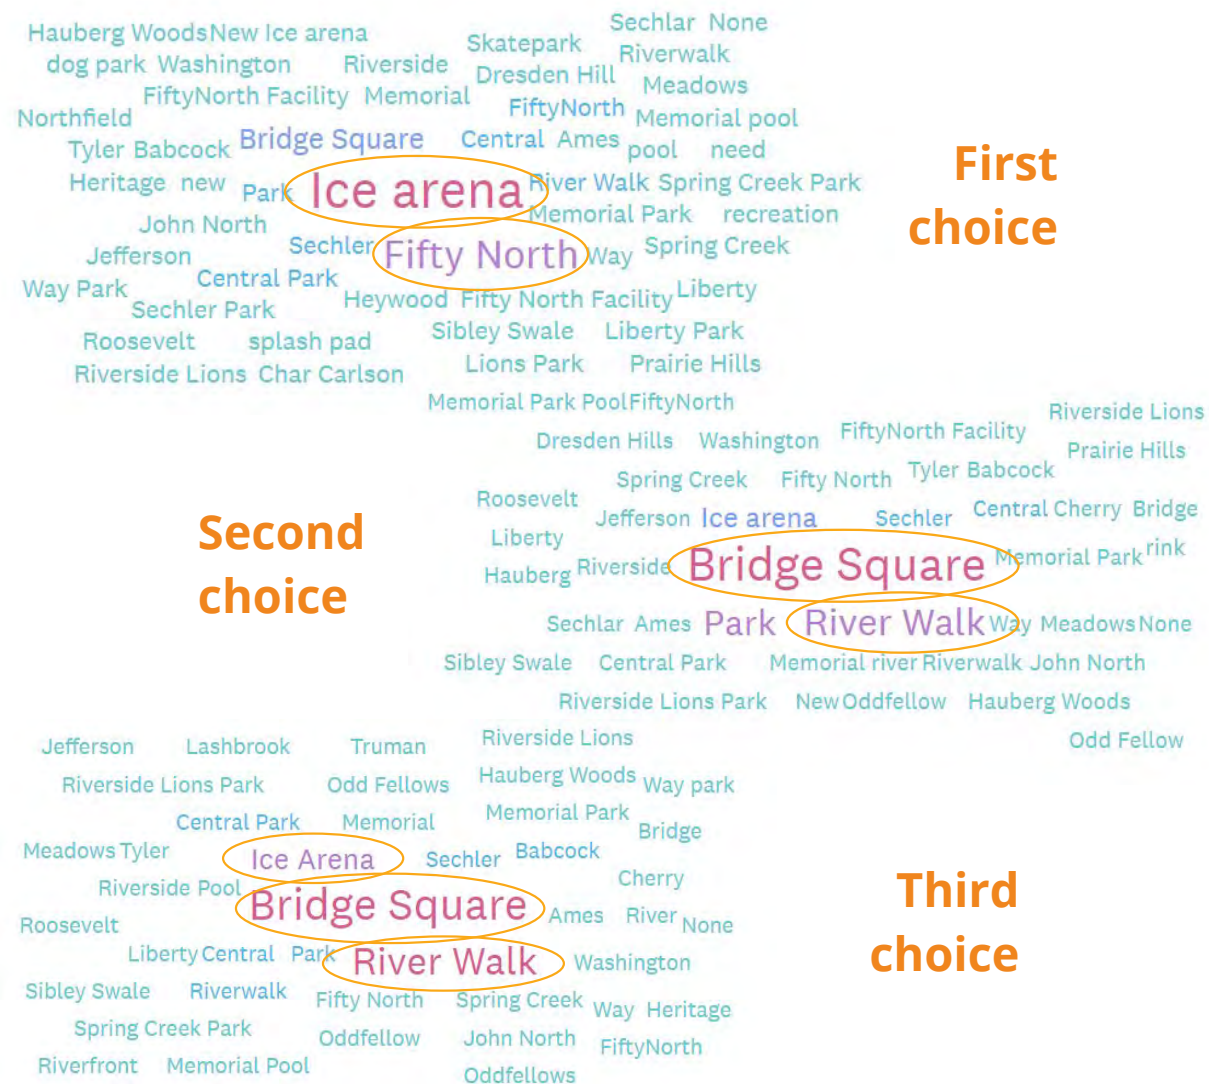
Hauberg Woods New Ice arena Skatepark Sechlar None
dog park Washington Riverside Dresden Hill Riverwalk
FiftyNorth Facility Memorial Meadows
Northfield FiftyNorth Memorial pool
Tyler Babcock Bridge Square Central Ames pool need
Heritage new Park Ice arena River Walk Spring Creek Park
John North Memorial Park recreation
Jefferson Sechler Fifty North Way Spring Creek
Way Park Central Park
Sechler Park Heywood Fifty North Facility Liberty
Sibley Swale Liberty Park
Roosevelt splash pad
Lions Park Prairie Hills
Riverside Lions Char Carlson
Memorial Park Pool FiftyNorth

First choice

Riverside Lions
Dresden Hills Washington FiftyNorth Facility Prairie Hills
Spring Creek Fifty North Tyler Babcock
Roosevelt
Jefferson Ice arena Sechler Central Cherry Bridge
Liberty
Hauberg Riverside Bridge Square Memorial Park rink
Sechlar Ames Park River Walk Way Meadows None
Sibley Swale Central Park Memorial river Riverwalk John North
Riverside Lions Park New Oddfellow Hauberg Woods
Odd Fellow

Second choice

Jefferson Lashbrook Truman Riverside Lions
Riverside Lions Park Odd Fellows Hauberg Woods Way park
Memorial Park
Central Park Memorial Bridge
Meadows Tyler Ice Arena Sechler Babcock
Riverside Pool Cherry
Bridge Square Ames River None
Roosevelt
Liberty Central Park River Walk Washington
Sibley Swale Riverwalk Fifty North Spring Creek Way Heritage
Spring Creek Park Oddfellow John North FiftyNorth
Riverfront Memorial Pool Oddfellows

Third choice